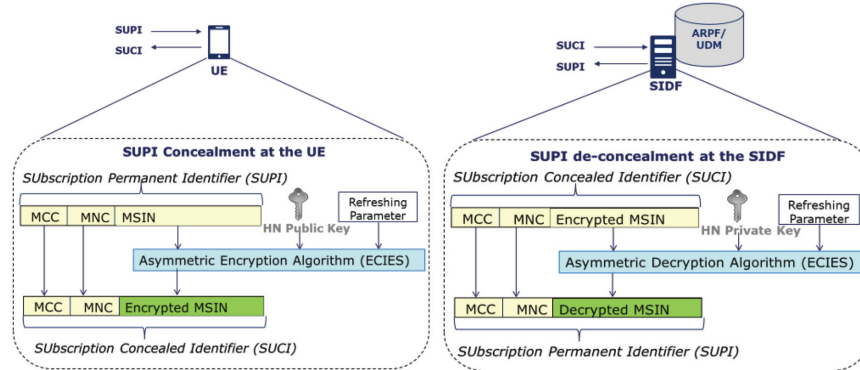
SUPI
SUCI
UE

SUPI Concealment at the UE
SUbscription Permanent Identifier (SUPI)
Refreshing Parameter
MCC MNC MSIN
HN Public Key
Asymmetric Encryption Algorithm (ECIES)
MCC MNC Encrypted MSIN
SUbscription Concealed Identifier (SUCI)

SUCI
SUPI
ARPF/ UDM
SIDF

SUPI de-concealment at the SIDF
SUbscription Concealed Identifier (SUCI)
Refreshing Parameter
MCC MNC Encrypted MSIN
HN Private Key
Asymmetric Decryption Algorithm (ECIES)
MCC MNC Decrypted MSIN
SUbscription Permanent Identifier (SUPI)